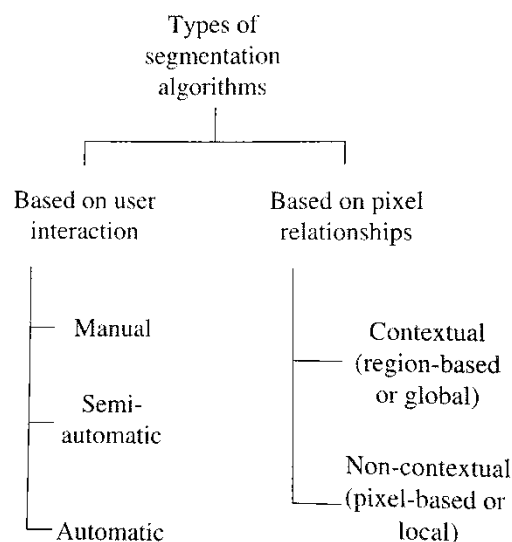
Types of segmentation algorithms

Based on user interaction

Manual

Semi-automatic

Automatic

Based on pixel relationships

Contextual (region-based or global)

Non-contextual (pixel-based or local)